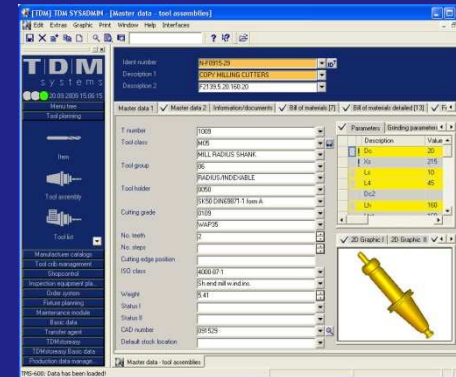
[TDM] TDM SYSADMIN - [Master data - tool assemblies]

Edit Extras Graphic Print Window Help Interfaces

TDM
systems
20.09.2009 15:06:15
Menu tree
Tool planning

Item

Tool assembly

Tool list

Manufacturer catalogs
Tool crib management
Shopcontrol
Inspection equipment pla...
Order system
Fixture planning
Maintenance module
Basic data
Transfer agent
TDMtoolessy
TDMtoolessy Basic data
Production data manage...

Ident number: N-F0915-29
Description 1: COPY MILLING CUTTERS
Description 2: F2139.5 20 160.20

Master data 1 | Master data 2 | Information/documents | Bill of materials [7] | Bill of materials detailed [13] | Fi

T number: 1009
Tool class: M05
MILL RADIUS SHANK
Tool group: 06
RADIUS/INDEXABLE
Tool holder: 0050
SK50 DIN69871-1 form A
Cutting grade: 0109
WAP35
No. teeth: 2
No. steps:
Cutting edge position:
ISO class: 4000 07-1
Sh end mill w.ind.ins.
Weight: 5.41
Status I:
Status II:
CAD number: 091529
Default stock location:

Parameters | Grinding parameter
| Description | Value |
|---|---|
| Dc | 20 |
| Xs | 215 |
| Ls | 10 |
| L4 | 45 |
| Dc2 | |
| Ln | 160 |

2D Graphic I | 2D Graphic II

Master data - tool assemblies

TMS-600I: Data has been loaded!